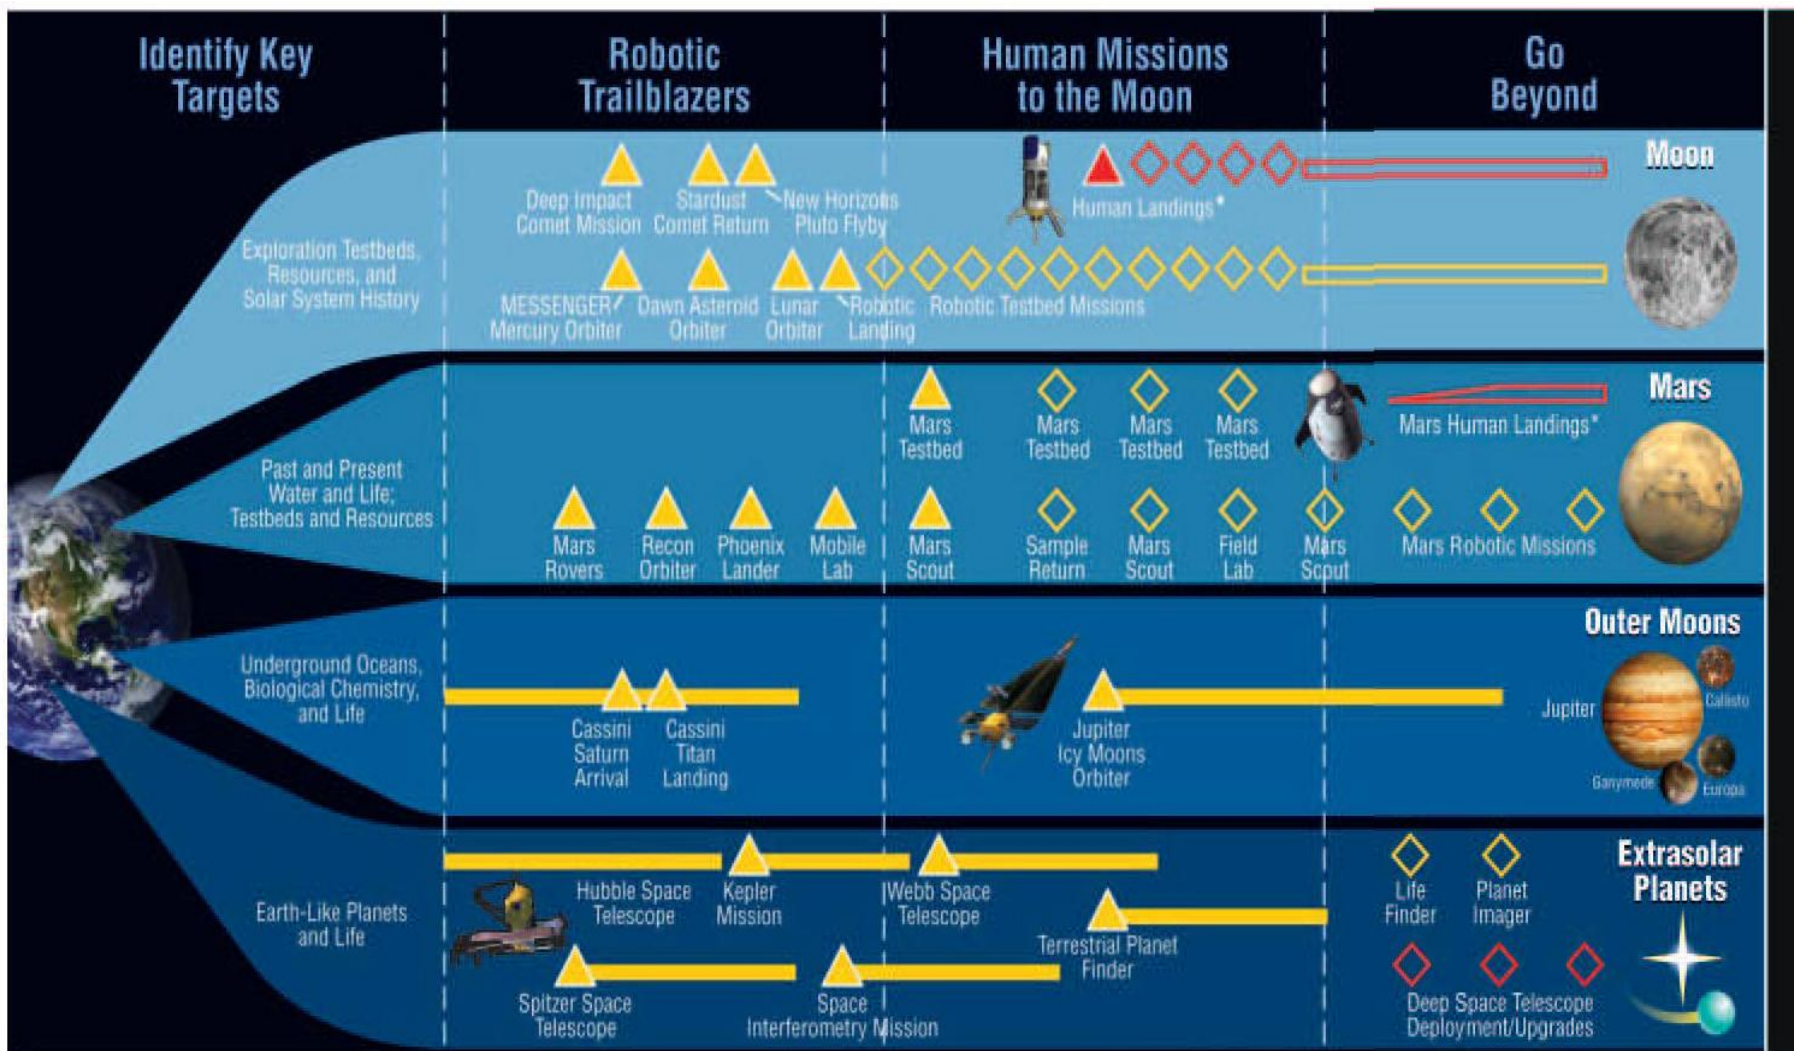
Identify Key Targets

Robotic Trailblazers

Human Missions to the Moon

Go Beyond

Moon

Exploration Testbeds, Resources, and Solar System History

Deep Impact Comet Mission

Stardust Comet Return

New Horizons Pluto Flyby

Human Landings*

MESSENGER Mercury Orbiter

Dawn Asteroid Orbiter

Lunar Orbiter

Robotic Landing

Robotic Testbed Missions

Mars

Past and Present Water and Life; Testbeds and Resources

Mars Testbed

Mars Testbed

Mars Testbed

Mars Testbed

Mars Human Landings*

Mars Rovers

Recon Orbiter

Phoenix Lander

Mobile Lab

Mars Scout

Sample Return

Mars Scout

Field Lab

Mars Scout

Mars Robotic Missions

Outer Moons

Underground Oceans, Biological Chemistry, and Life

Cassini Saturn Arrival

Cassini Titan Landing

Jupiter Icy Moons Orbiter

Jupiter

Callisto

Ganymede

Europa

Extrasolar Planets

Earth-Like Planets and Life

Hubble Space Telescope

Kepler Mission

Webb Space Telescope

Terrestrial Planet Finder

Life Finder

Planet Imager

Spitzer Space Telescope

Space Interferometry Mission

Deep Space Telescope Deployment/Upgrades